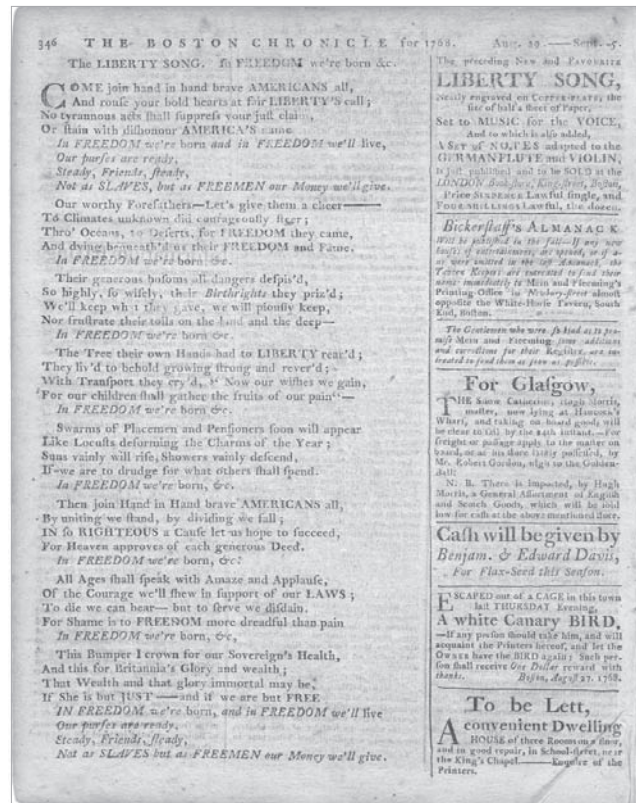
346 THE BOSTON CHRONICLE for 1768. Aug. 29 —— Sept. 5.

The LIBERTY SONG. In FREEDOM we're born &c.

COME join hand in hand brave AMERICANS all, And rouse your bold hearts at fair LIBERTY'S call; No tyrannous acts shall suppress your just claim, Or stain with dishonour AMERICA'S name.
In FREEDOM we're born and in FREEDOM we'll live,
Our purses are ready,
Steady, Friends, steady,
Not as SLAVES, but as FREEMEN our Money we'll give.

Our worthy Forefathers—Let's give them a cheer—— To Climates unknown did courageously steer; Thro' Oceans, to Deserts, for FREEDOM they came, And dying bequeath'd us their FREEDOM and Fame.
In FREEDOM we're born &c.

Their generous bosoms all dangers despis'd, So highly, so wisely, their Birthrights they priz'd; We'll keep what they gave, we will piously keep, Nor frustrate their toils on the land and the deep—
In FREEDOM we're born &c.

The Tree their own Hands had to LIBERTY rear'd; They liv'd to behold growing strong and rever'd; With Transport they cry'd, " Now our wishes we gain, For our children shall gather the fruits of our pain"—
In FREEDOM we're born &c.

Swarms of Placemen and Pensioners soon will appear Like Locusts deforming the Charms of the Year; Suns vainly will rise, Showers vainly descend, If—we are to drudge for what others shall spend.
In FREEDOM we're born, &c.

Then join Hand in Hand brave AMERICANS all, By uniting we stand, by dividing we fall; IN so RIGHTEOUS a Cause let us hope to succeed, For Heaven approves of each generous Deed.
In FREEDOM we're born, &c.

All Ages shall speak with Amaze and Applause, Of the Courage we'll shew in support of our LAWS; To die we can bear—but to serve we disdain. For Shame is to FREEDOM more dreadful than pain
In FREEDOM we're born, &c.

This Bumper I crown for our Sovereign's Health, And this for Britannia's Glory and wealth; That Wealth and that glory immortal may be, If She is but JUST—and if we are but FREE.
IN FREEDOM we're born, and in FREEDOM we'll live
Our purses are ready,
Steady, Friends, steady,
Not as SLAVES but as FREEMEN our Money we'll give.

The preceding New and Favourite LIBERTY SONG, Neatly engraved on Copper-plate, the size of half a Sheet of Paper, Set to MUSIC for the VOICE, And to which is also added, A SET of NOTES adapted to the GERMAN FLUTE and VIOLIN, Is just published and to be SOLD at the LONDON Bookstore, King-street, Boston, Price SIXPENCE Lawful single, and FOUR SHILLINGS Lawful, the dozen.

Bickerstaff's ALMANACK Will be published in the fall—If any new houses of entertainment are opened, or if any were omitted in the last Almanack, the Tavern Keepers are requested to send their names immediately to Mein and Fleeming's Printing Office in Newbury-street almost opposite the White-Horse Tavern, South End, Boston.

The Gentlemen who were so kind as to promise Mein and Fleeming some additions and corrections for their Register, are entreated to send them as soon as possible.

For Glasgow,
THE Snow Catherine, Hugh Morris, master, now lying at Hancock's Wharf, and taking on board goods will be clear to sail by the 24th instant.—For freight or passage apply to the master on board, or at his store lately possessed, by Mr. Robert Gordon, nigh to the Golden-Ball.
N. B. There is imported, by Hugh Morris, a General Assortment of English and Scotch Goods, which will be sold low for cash at the above mentioned store.

Cash will be given by Benjam. & Edward Davis, For Flax-Seed this Season.

ESCAPED out of a CAGE in this town last THURSDAY Evening, A white Canary BIRD. —If any person should take him, and will acquaint the Printers hereof, and let the Owner have the BIRD again; Such person shall receive One Dollar reward with thanks. Boston, August 27. 1768.

To be Lett,
A convenient Dwelling HOUSE of three Rooms on a floor, and in good repair, in School-street, near the King's Chapel.——Enquire of the Printers.